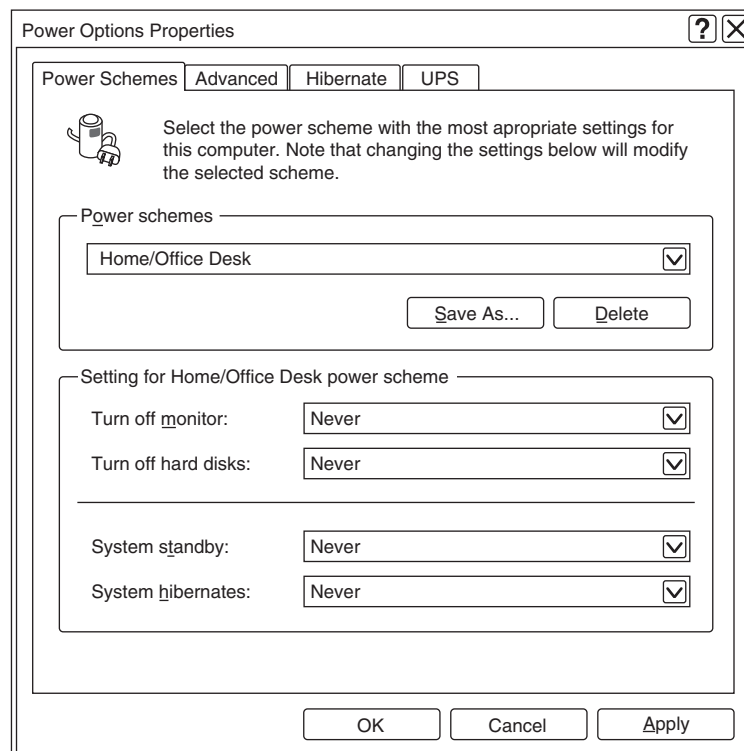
Power Options Properties ? X

Power Schemes | Advanced | Hibernate | UPS

Select the power scheme with the most apropriate settings for this computer. Note that changing the settings below will modify the selected scheme.

Power schemes

Home/Office Desk

Save As... Delete

Setting for Home/Office Desk power scheme

Turn off monitor: Never

Turn off hard disks: Never

System standby: Never

System hibernates: Never

OK Cancel Apply